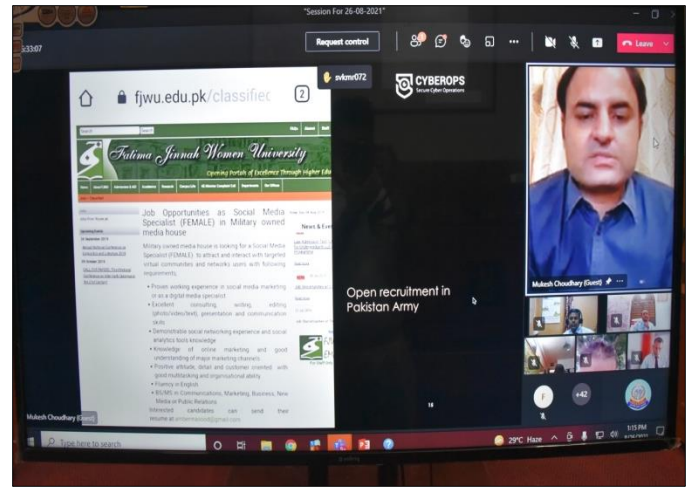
"Session For 26-08-2021"

Request control

Leave

svkmr072

CYBEROPS
Secure Cyber Operations

fjwu.edu.pk/classifiec

2

Fatima Jinnah Women University
Opening Portals of Excellence Through Higher Edu

Job Opportunities as Social Media Specialist (FEMALE) in Military owned media house

Military owned media house is looking for a Social Media Specialist (FEMALE) to attract and interact with targeted virtual communities and networks users with following requirements:

• Proven working experience in social media marketing or as a digital media specialist
• Excellent consulting, writing, editing (photo/video/text), presentation and communication skills
• Demonstrable social networking experience and social analytics tools knowledge
• Knowledge of online marketing and good understanding of major marketing channels
• Positive attitude, detail and customer oriented with good multitasking and organisational ability
• Fluency in English
• BS/MS in Communications, Marketing, Business, New Media or Public Relations
Interested candidates can send their resume at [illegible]@gmail.com

News & Eve

Open recruitment in Pakistan Army

Mukesh Choudhary (Guest)

Mukesh Choudhary (Guest)

F

+42

Type here to search

29°C Haze

1:15 PM